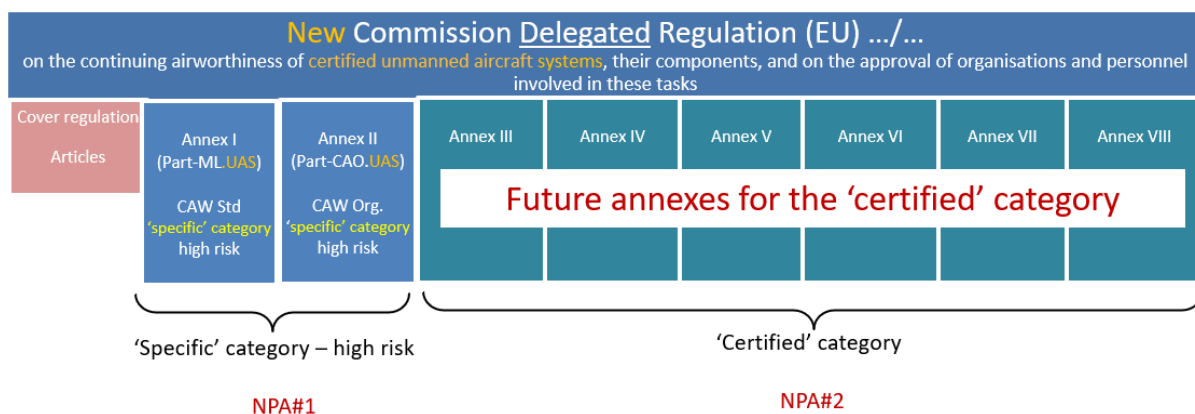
New Commission Delegated Regulation (EU) .../...

on the continuing airworthiness of certified unmanned aircraft systems, their components, and on the approval of organisations and personnel involved in these tasks

Cover regulation

Articles

Annex I (Part-ML.UAS)

CAW Std 'specific' category high risk

Annex II (Part-CAO.UAS)

CAW Org. 'specific' category high risk

Annex III

Annex IV

Annex V

Annex VI

Annex VII

Annex VIII

Future annexes for the 'certified' category

'Specific' category – high risk

'Certified' category

NPA#1

NPA#2